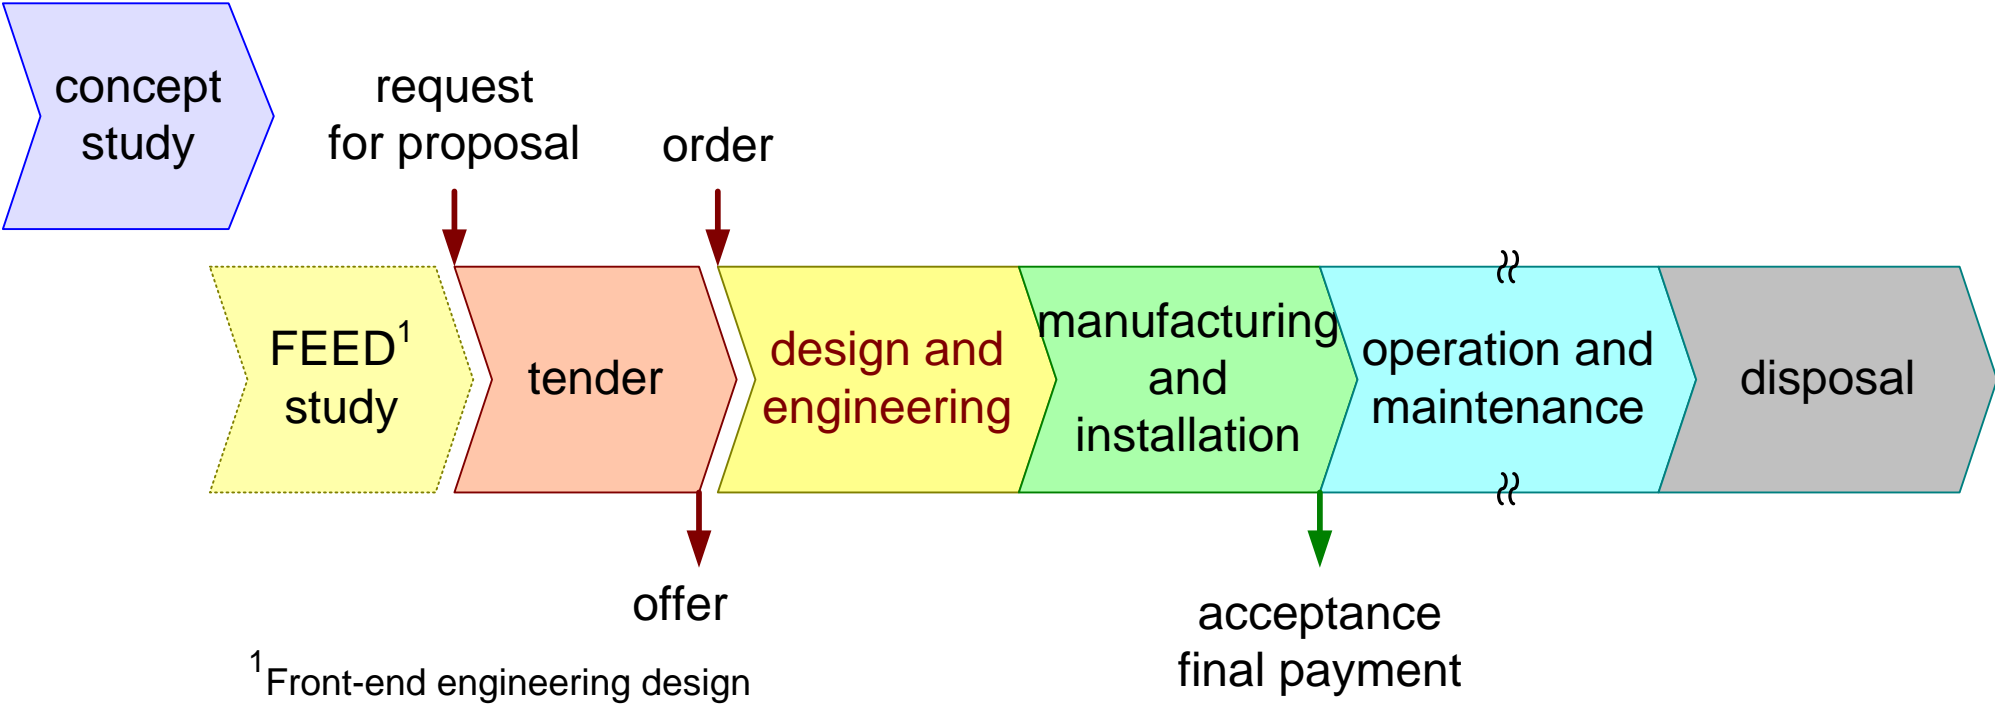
concept study

request for proposal

order

FEED$^1$ study

tender

design and engineering

manufacturing and installation

operation and maintenance

disposal

offer

acceptance final payment

$^1$Front-end engineering design